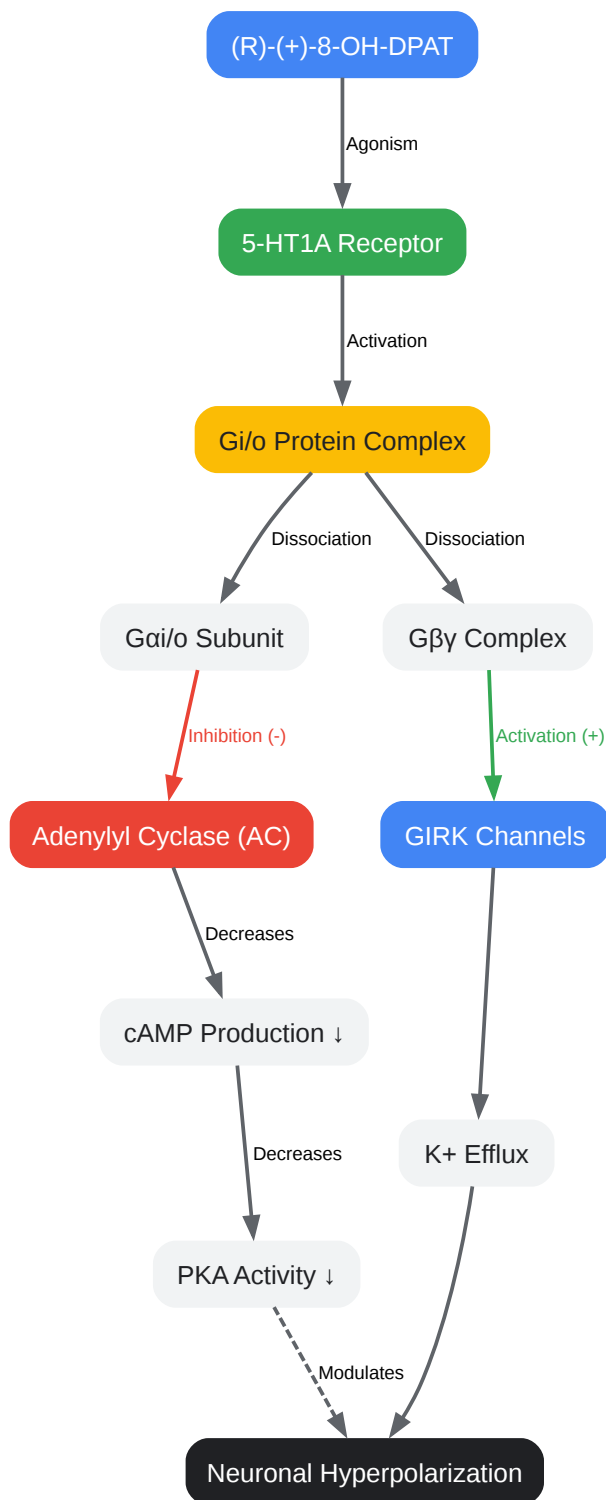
(R)-(+)-8-OH-DPAT

Agonism

5-HT1A Receptor

Activation

Gi/o Protein Complex

Dissociation

Dissociation

Gαi/o Subunit

Gβγ Complex

Inhibition (-)

Activation (+)

Adenylyl Cyclase (AC)

GIRK Channels

Decreases

cAMP Production ↓

Decreases

K+ Efflux

PKA Activity ↓

Modulates

Neuronal Hyperpolarization